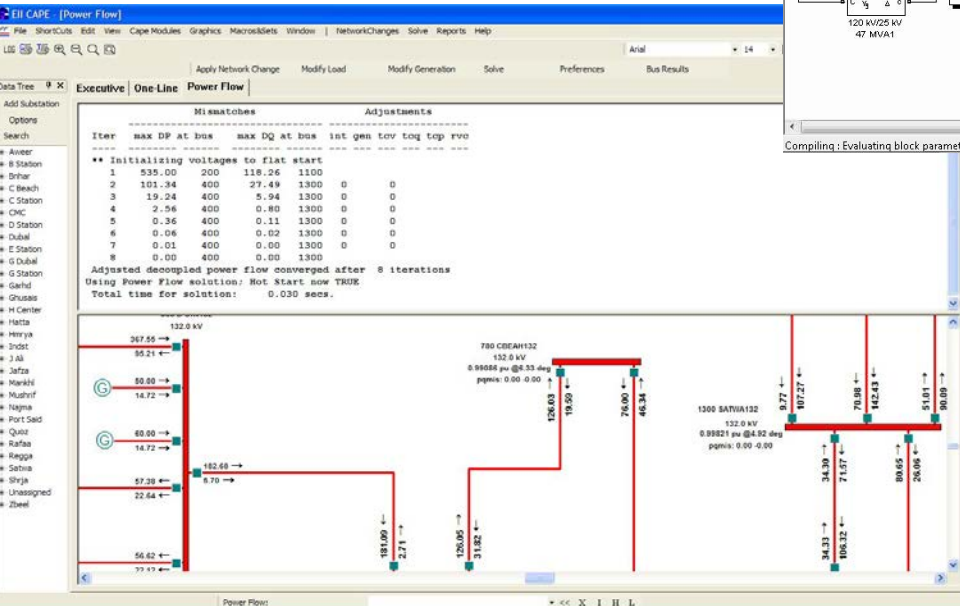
EII CAPE - [Power Flow]

File ShortCuts Edit View Cape Modules Graphics Macros&Sets Window | NetworkChanges Solve Reports Help

Arial 14

Apply Network Change Modify Load Modify Generation Solve Preferences Bus Results

Data Tree

Add Substation

Options

Search

Aweer
B Station
Bnhar
C Beach
C Station
CMC
D Station
Dubai
E Station
G Dubai
G Station
Garhd
Ghusais
H Center
Hatta
Hmrya
Indst
J Ali
Jafza
Mankhl
Mushrif
Najma
Port Said
Quoz
Rafaa
Regga
Satwa
Shrja
Unassigned
Zbeel

Executive | One-Line | Power Flow

| Iter | max DP | at bus | max DQ | at bus | int | gen | tcv | toq | tcp | rvc |
|---|---|---|---|---|---|---|---|---|---|---|
| ** Initializing voltages to flat start | | | | | | | | | | |
| 1 | 535.00 | 200 | 118.26 | 1100 | | | | | | |
| 2 | 101.34 | 400 | 27.49 | 1300 | 0 | | 0 | | | |
| 3 | 19.24 | 400 | 5.94 | 1300 | 0 | | 0 | | | |
| 4 | 2.56 | 400 | 0.80 | 1300 | 0 | | 0 | | | |
| 5 | 0.36 | 400 | 0.11 | 1300 | 0 | | 0 | | | |
| 6 | 0.06 | 400 | 0.02 | 1300 | 0 | | 0 | | | |
| 7 | 0.01 | 400 | 0.00 | 1300 | 0 | | 0 | | | |
| 8 | 0.00 | 400 | 0.00 | 1300 | | | | | | |

Mismatches Adjustments

Adjusted decoupled power flow converged after 8 iterations
Using Power Flow solution: Hot Start now TRUE
Total time for solution: 0.030 secs.

132.0 kV
367.55 →
95.21 ←
G
50.00 →
14.72 →
G
50.00 →
14.72 →
182.68 →
6.70 →
57.38 ←
22.64 ←
56.62 ←
181.09 ←
2.71 →

780 CBEAH132
132.0 kV
0.99886 pu @6.33 deg
pqmis: 0.00 -0.00
126.03 →
19.59 →
76.00 ←
46.34 →
126.05 →
31.82 ←

1300 SATWA132
132.0 kV
0.99821 pu @4.92 deg
pqmis: 0.00 -0.00
9.77 →
107.27 ←
70.98 ←
142.43 ←
51.01 →
90.09 →
34.30 →
71.57 ←
89.65 →
26.06 ←
34.33 →
106.32 ←

120 kV/25 kV
47 MVA1

Compiling : Evaluating block paramet

Power Flow:
<< X I H L